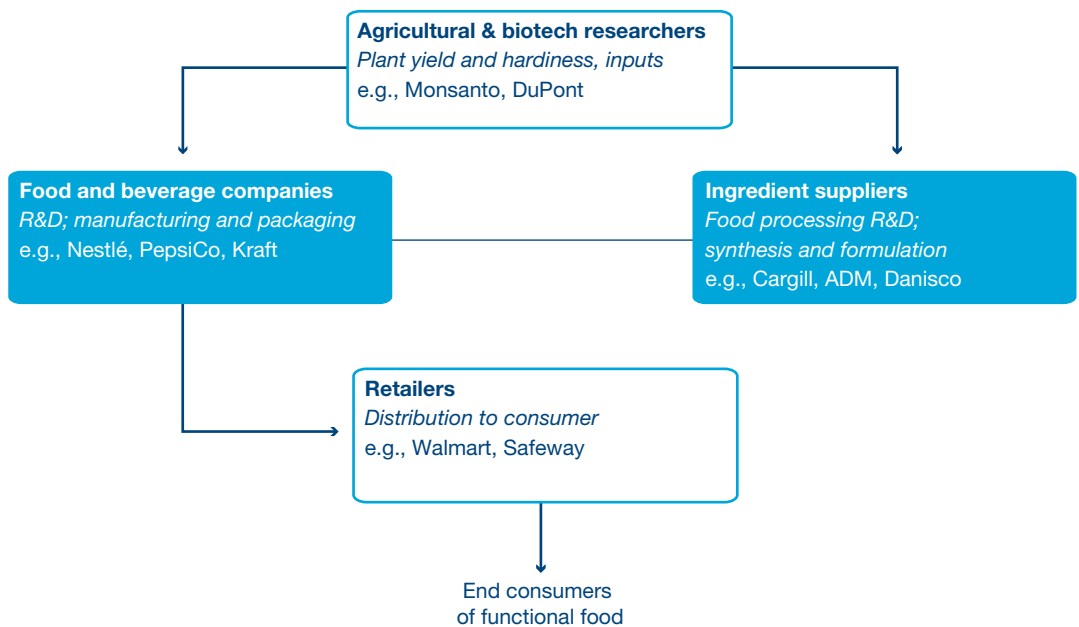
Agricultural & biotech researchers
Plant yield and hardiness, inputs
e.g., Monsanto, DuPont

Food and beverage companies
R&D; manufacturing and packaging
e.g., Nestlé, PepsiCo, Kraft

Ingredient suppliers
Food processing R&D; synthesis and formulation
e.g., Cargill, ADM, Danisco

Retailers
Distribution to consumer
e.g., Walmart, Safeway

End consumers of functional food